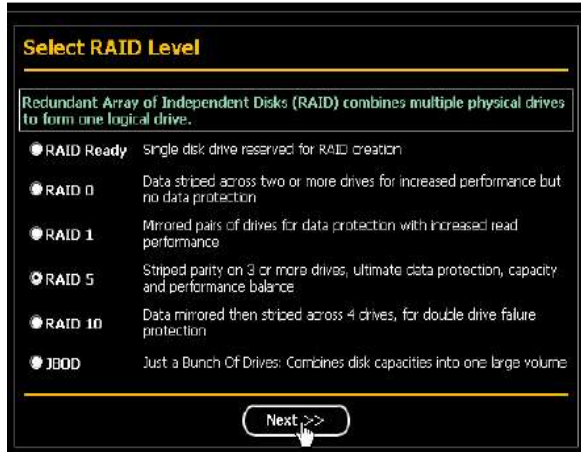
Select RAID Level

Redundant Array of Independent Disks (RAID) combines multiple physical drives to form one logical drive.

| | |
|---|---|
| RAID Ready | Single disk drive reserved for RAID creation |
| RAID 0 | Data striped across two or more drives for increased performance but no data protection |
| RAID 1 | Mirrored pairs of drives for data protection with increased read performance |
| RAID 5 | Striped parity on 3 or more drives, ultimate data protection, capacity and performance balance |
| RAID 10 | Data mirrored then striped across 4 drives, for double drive failure protection |
| JBOD | Just a Bunch Of Drives: Combines disk capacities into one large volume |

Next >>